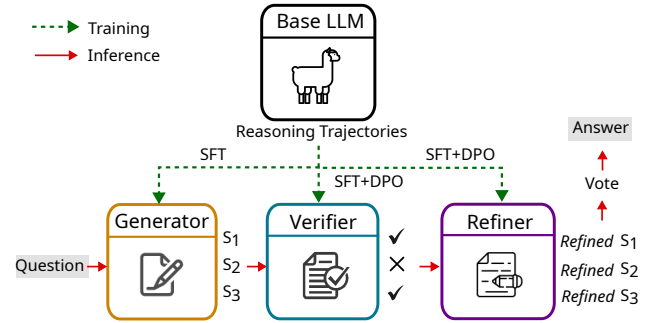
Training
Inference

Base LLM

Reasoning Trajectories

SFT
SFT+DPO
SFT+DPO

Answer

Vote

Question

Generator
$S_1$
$S_2$
$S_3$

Verifier
✓
✕
✓

Refiner

*Refined* $S_1$
*Refined* $S_2$
*Refined* $S_3$